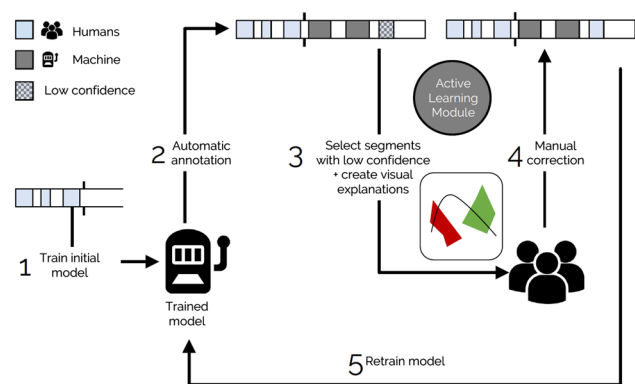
Humans

Machine

Low confidence

Active Learning Module

1 Train initial model

Trained model

2 Automatic annotation

3 Select segments with low confidence + create visual explanations

4 Manual correction

5 Retrain model